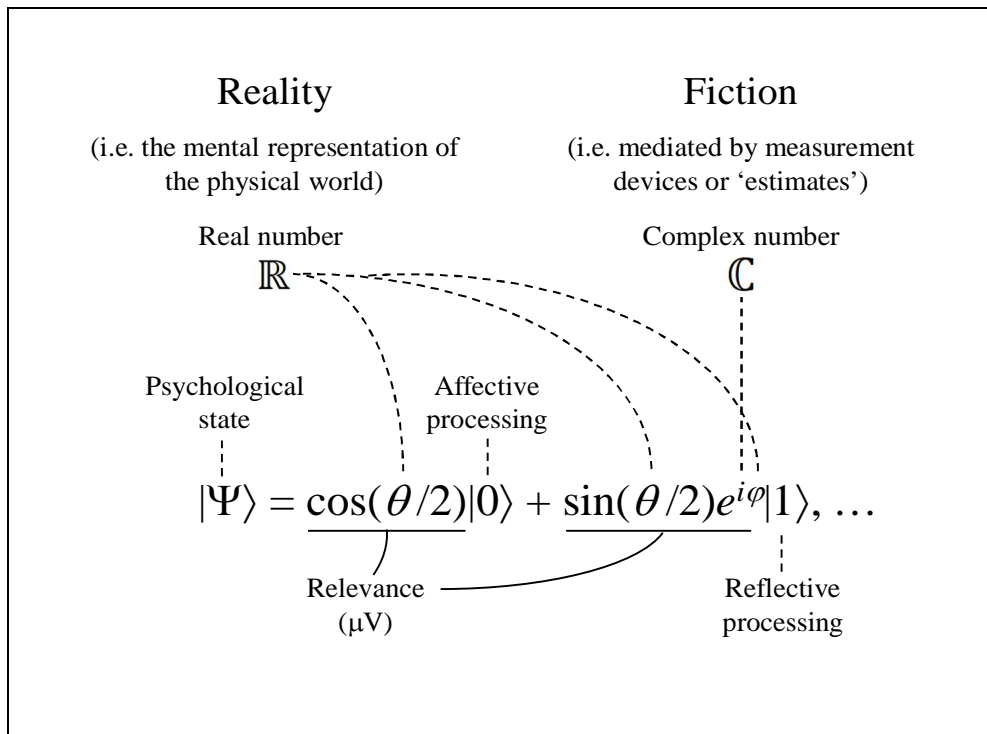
Reality

(i.e. the mental representation of the physical world)

Fiction

(i.e. mediated by measurement devices or 'estimates')

Real number
$\mathbb{R}$

Complex number
$\mathbb{C}$

Psychological state

Affective processing

$|\Psi\rangle = \underline{\cos(\theta/2)}|0\rangle + \underline{\sin(\theta/2)e^{i\varphi}}|1\rangle, \ldots$

Relevance
($\mu$V)

Reflective processing